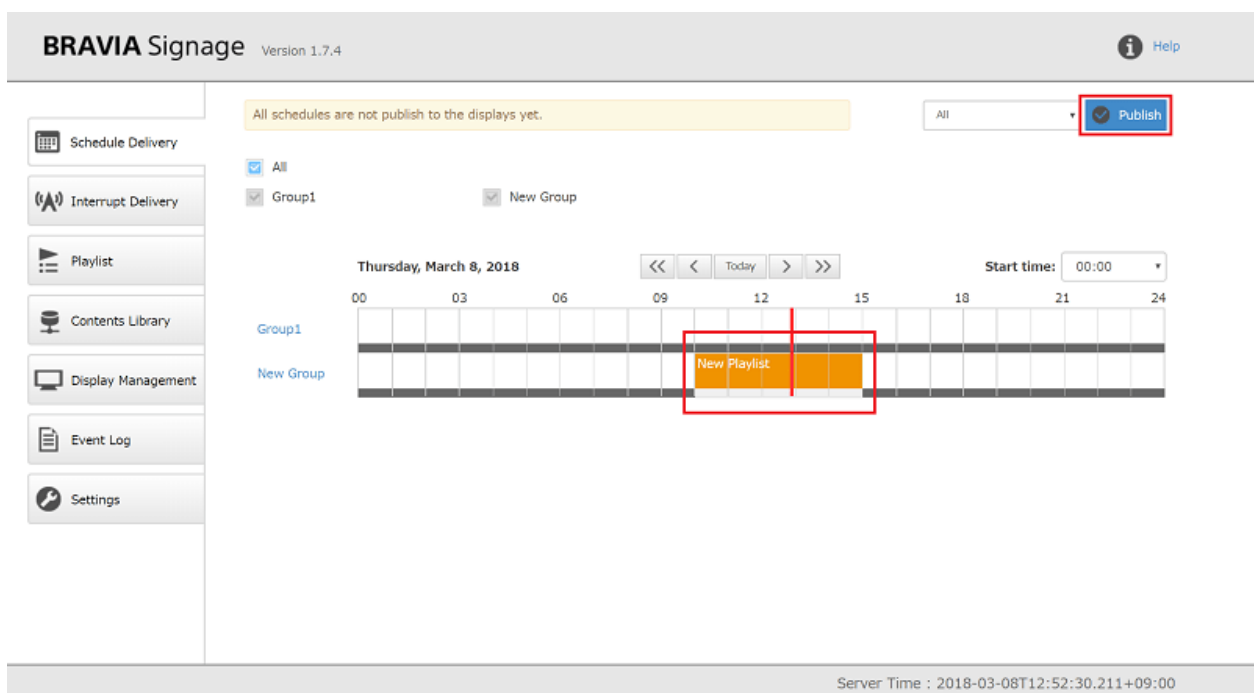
BRAVIA Signage Version 1.7.4

Help

Schedule Delivery

Interrupt Delivery

Playlist

Contents Library

Display Management

Event Log

Settings

All schedules are not publish to the displays yet.

All

Publish

All

Group1

New Group

Thursday, March 8, 2018

<<

<

Today

>

>>

Start time:

00:00

00 03 06 09 12 15 18 21 24

Group1

New Group

New Playlist

Server Time : 2018-03-08T12:52:30.211+09:00